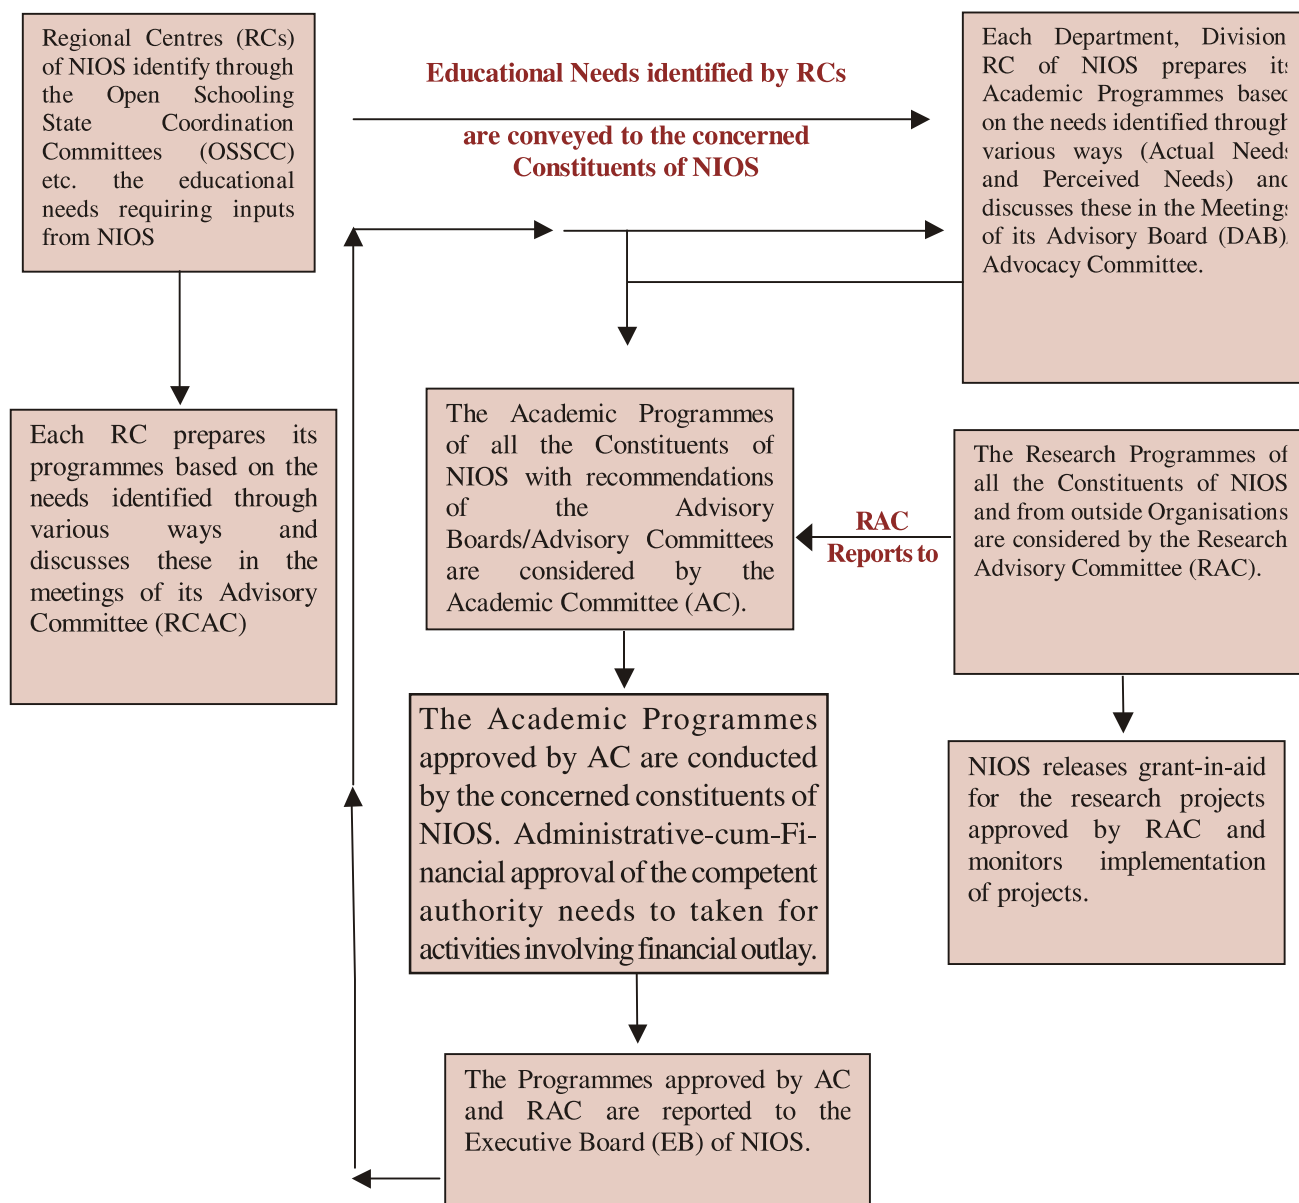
Regional Centres (RCs) of NIOS identify through the Open Schooling State Coordination Committees (OSSCC) etc. the educational needs requiring inputs from NIOS

Educational Needs identified by RCs

are conveyed to the concerned Constituents of NIOS

Each Department, Division RC of NIOS prepares its Academic Programmes basec on the needs identified througl various ways (Actual Needs and Perceived Needs) anc discusses these in the Meetings of its Advisory Board (DAB) Advocacy Committee.

Each RC prepares its programmes based on the needs identified through various ways and discusses these in the meetings of its Advisory Committee (RCAC)

The Academic Programmes of all the Constituents of NIOS with recommendations of the Advisory Boards/Advisory Committees are considered by the Academic Committee (AC).

RAC Reports to

The Research Programmes of all the Constituents of NIOS and from outside Organisations are considered by the Research Advisory Committee (RAC).

The Academic Programmes approved by AC are conducted by the concerned constituents of NIOS. Administrative-cum-Financial approval of the competent authority needs to taken for activities involving financial outlay.

NIOS releases grant-in-aid for the research projects approved by RAC and monitors implementation of projects.

The Programmes approved by AC and RAC are reported to the Executive Board (EB) of NIOS.